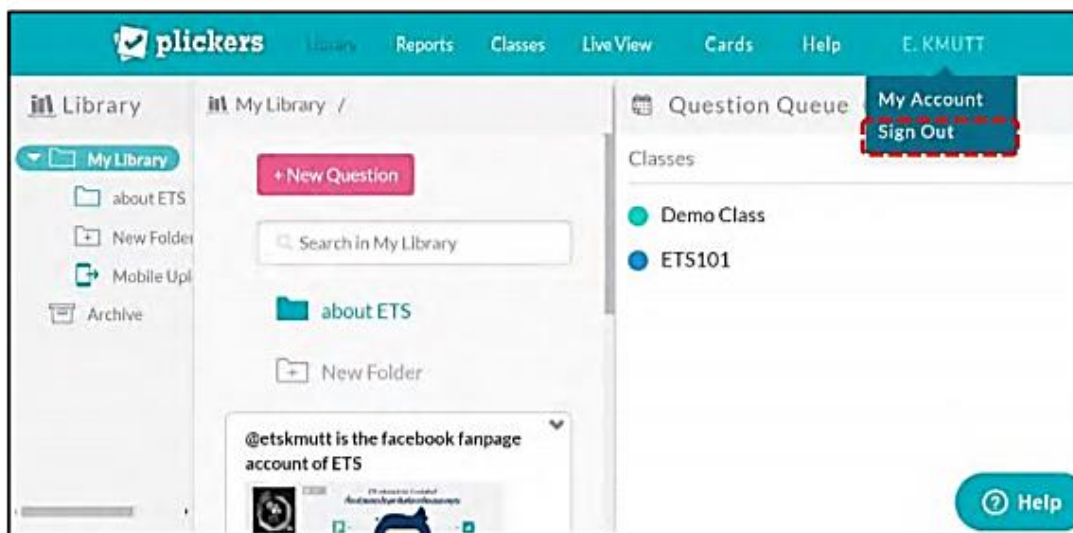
plickers Library Reports Classes Live View Cards Help E. KMUTT

Library

My Library

about ETS

New Folder

Mobile Upl

Archive

My Library /

+ New Question

Search in My Library

about ETS

New Folder

@etskmutt is the facebook fanpage account of ETS

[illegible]

Question Queue

My Account

Sign Out

Classes

Demo Class

ETS101

Help